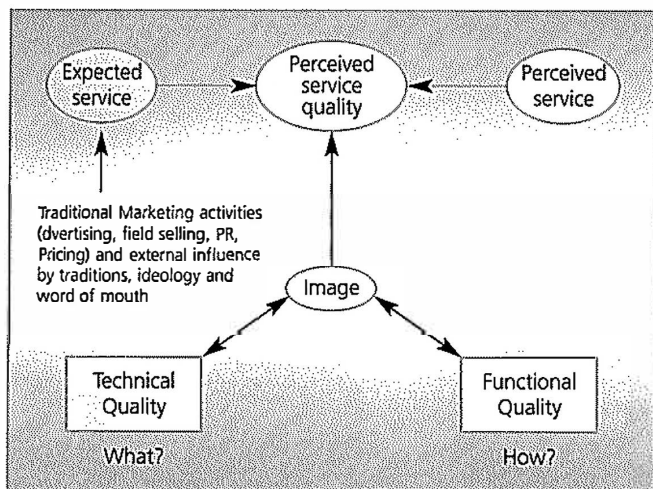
Expected service

Perceived service quality

Perceived service

Traditional Marketing activities (dvertising, field selling, PR, Pricing) and external influence by traditions, ideology and word of mouth

Image

Technical Quality

What?

Functional Quality

How?